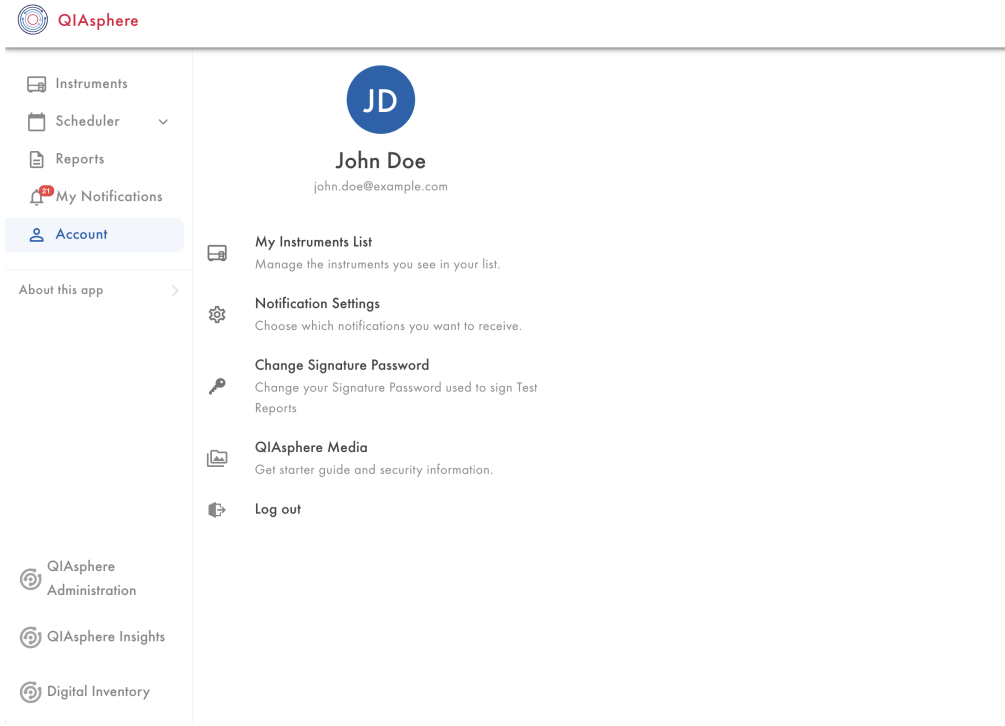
QIAsphere

Instruments
Scheduler
Reports
21 My Notifications
Account

About this app

QIAsphere Administration

QIAsphere Insights

Digital Inventory

JD

John Doe

john.doe@example.com

My Instruments List
Manage the instruments you see in your list.

Notification Settings
Choose which notifications you want to receive.

Change Signature Password
Change your Signature Password used to sign Test Reports

QIAsphere Media
Get starter guide and security information.

Log out